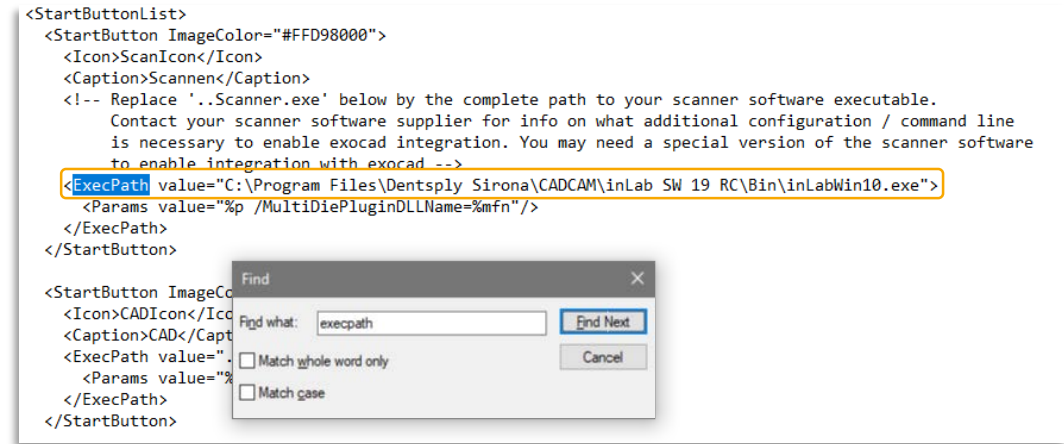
<StartButtonList>
<StartButton ImageColor="#FFD98000">
<Icon>ScanIcon</Icon>
<Caption>Scannen</Caption>
<!-- Replace '..Scanner.exe' below by the complete path to your scanner software executable. Contact your scanner software supplier for info on what additional configuration / command line is necessary to enable exocad integration. You may need a special version of the scanner software to enable integration with exocad -->
<ExecPath value="C:\Program Files\Dentsply Sirona\CADCAM\inLab SW 19 RC\Bin\inLabWin10.exe">
<Params value="%p /MultiDiePluginDLLName=%mfn"/>
</ExecPath>
</StartButton>

<StartButton ImageCo
<Icon>CADIcon</Ico
<Caption>CAD</Capt
<ExecPath value="..
<Params value="%
</ExecPath>
</StartButton>

Find
Find what: execpath
Find Next
Cancel
Match whole word only
Match case